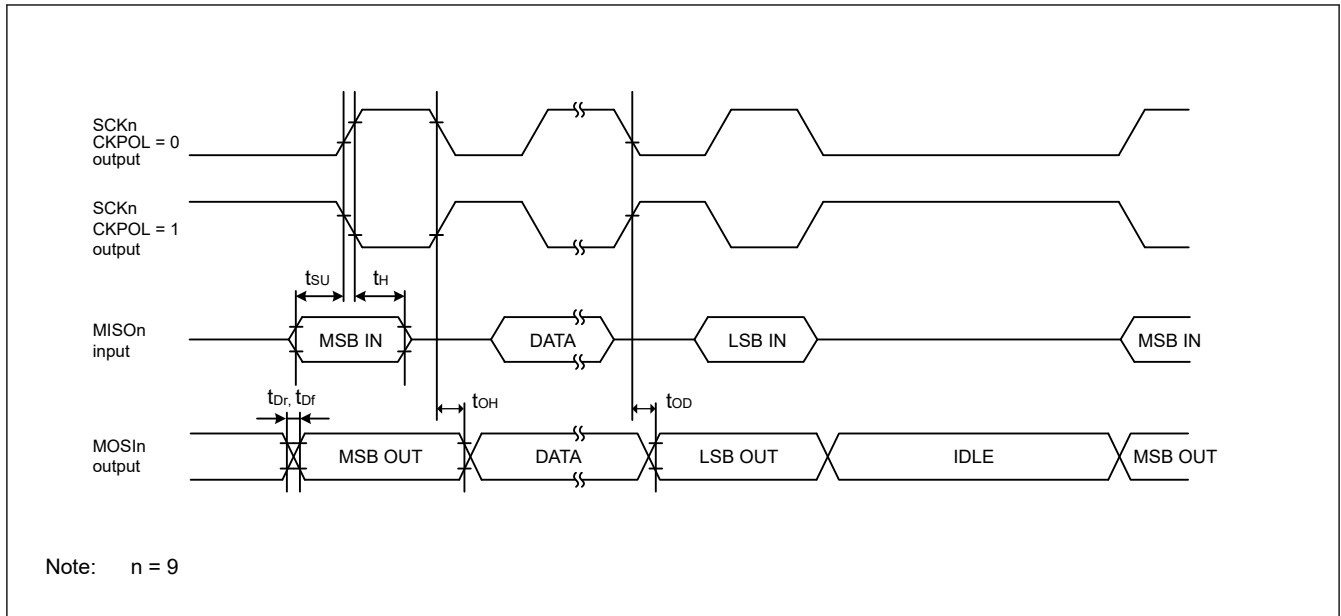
SCKn
CKPOL = 0
output

SCKn
CKPOL = 1
output

$t_{SU}$ $t_{H}$

MISOn
input

MSB IN

DATA

LSB IN

MSB IN

$t_{Dr}$, $t_{Df}$

$t_{OH}$

$t_{OD}$

MOSIn
output

MSB OUT

DATA

LSB OUT

IDLE

MSB OUT

Note: n = 9